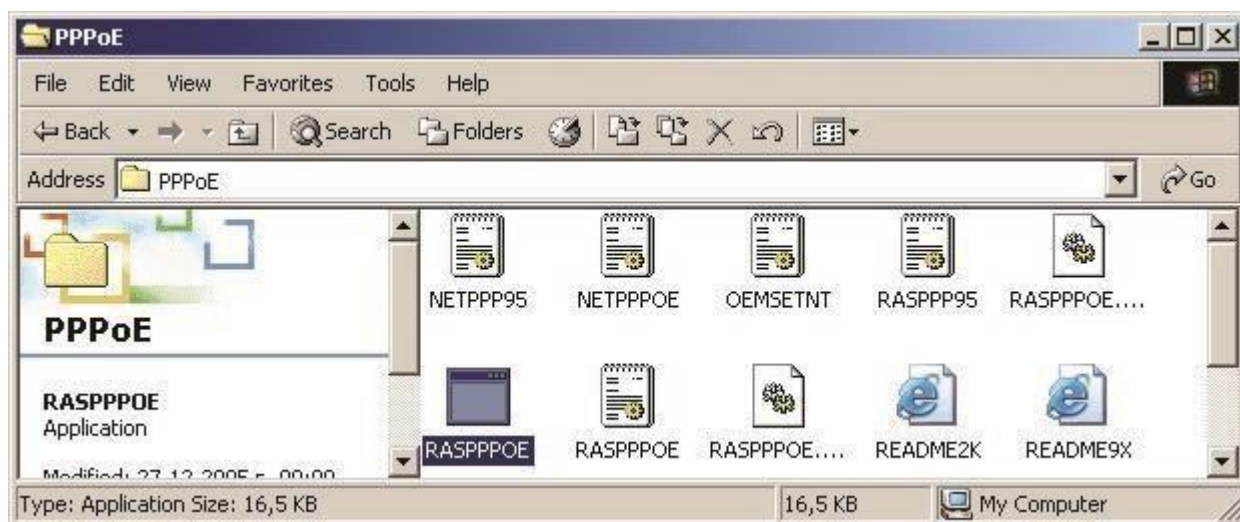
PPPoE

File Edit View Favorites Tools Help

Back Search Folders

Address PPPoE Go

PPPoE

RASPPPOE
Application

Modified: 27.12.2005 г. 00:00

NETPPP95 NETPPPOE OEMSETNT RASPPP95 RASPPPOE....

RASPPPOE RASPPPOE RASPPPOE.... README2K README9X

Type: Application Size: 16,5 KB 16,5 KB My Computer